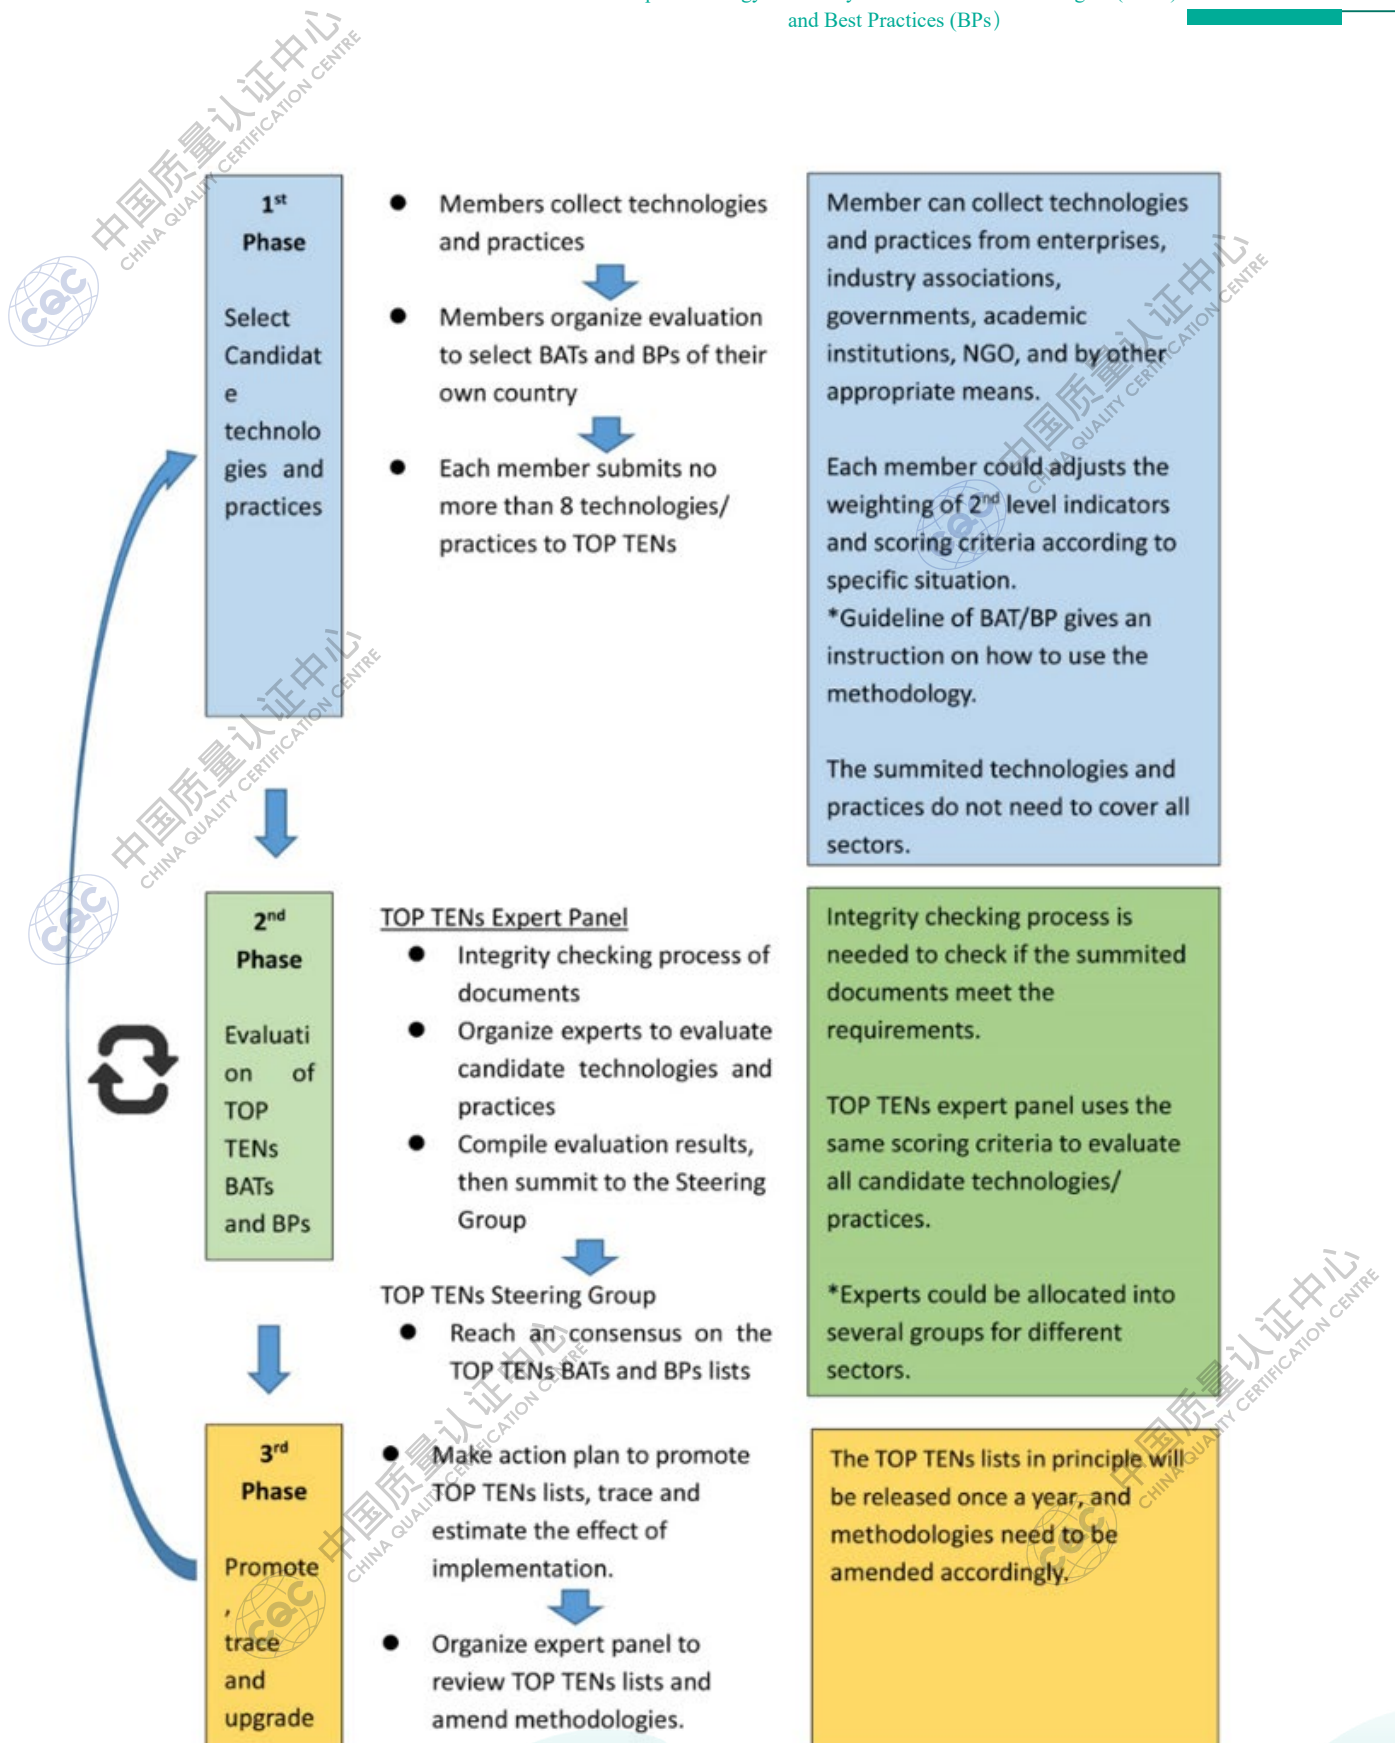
and Best Practices (BPs)

1st Phase

Select Candidate technologies and practices

- Members collect technologies and practices
- Members organize evaluation to select BATs and BPs of their own country
- Each member submits no more than 8 technologies/ practices to TOP TENs

Member can collect technologies and practices from enterprises, industry associations, governments, academic institutions, NGO, and by other appropriate means.

Each member could adjusts the weighting of 2nd level indicators and scoring criteria according to specific situation.
*Guideline of BAT/BP gives an instruction on how to use the methodology.

The summited technologies and practices do not need to cover all sectors.

2nd Phase

Evaluation of TOP TENs BATs and BPs

TOP TENs Expert Panel
- Integrity checking process of documents
- Organize experts to evaluate candidate technologies and practices
- Compile evaluation results, then summit to the Steering Group

TOP TENs Steering Group
- Reach an consensus on the TOP TENs BATs and BPs lists

Integrity checking process is needed to check if the summited documents meet the requirements.

TOP TENs expert panel uses the same scoring criteria to evaluate all candidate technologies/ practices.

*Experts could be allocated into several groups for different sectors.

3rd Phase

Promote, trace and upgrade

- Make action plan to promote TOP TENs lists, trace and estimate the effect of implementation.
- Organize expert panel to review TOP TENs lists and amend methodologies.

The TOP TENs lists in principle will be released once a year, and methodologies need to be amended accordingly.

中国质量认证中心 CHINA QUALITY CERTIFICATION CENTRE